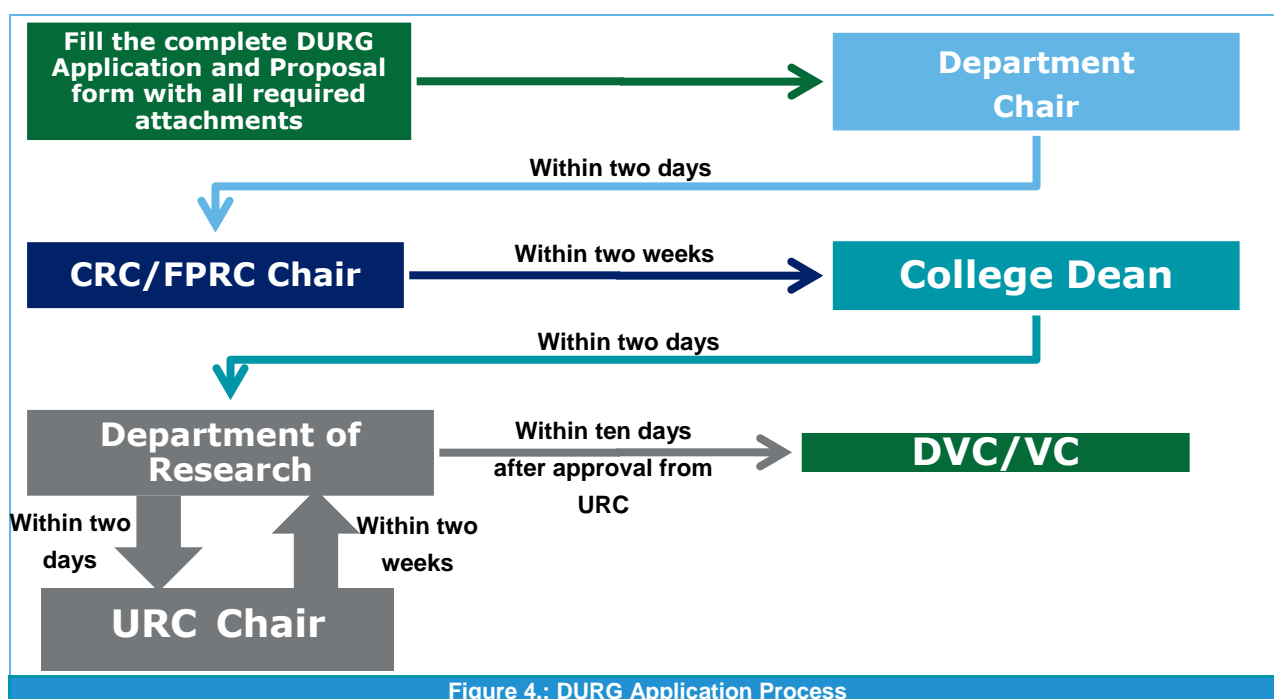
Fill the complete DURG Application and Proposal form with all required attachments

Department Chair

Within two days

CRC/FPRC Chair

Within two weeks

College Dean

Within two days

Department of Research

Within ten days after approval from URC

DVC/VC

Within two days

Within two weeks

URC Chair

Figure 4.: DURG Application Process